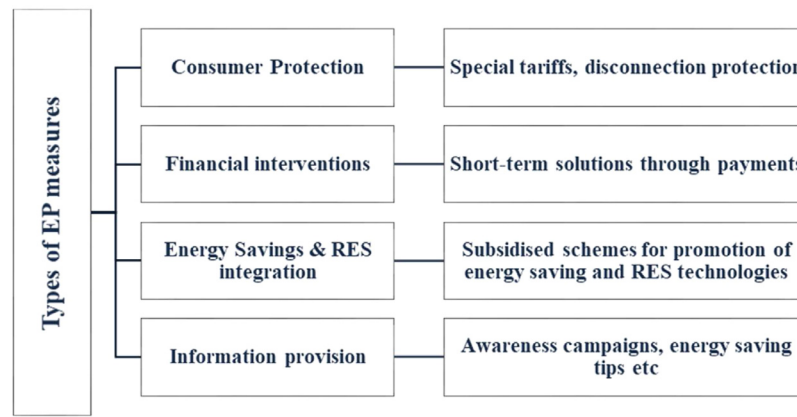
Types of EP measures

Consumer Protection

Special tariffs, disconnection protection

Financial interventions

Short-term solutions through payments

Energy Savings & RES integration

Subsidised schemes for promotion of energy saving and RES technologies

Information provision

Awareness campaigns, energy saving tips etc